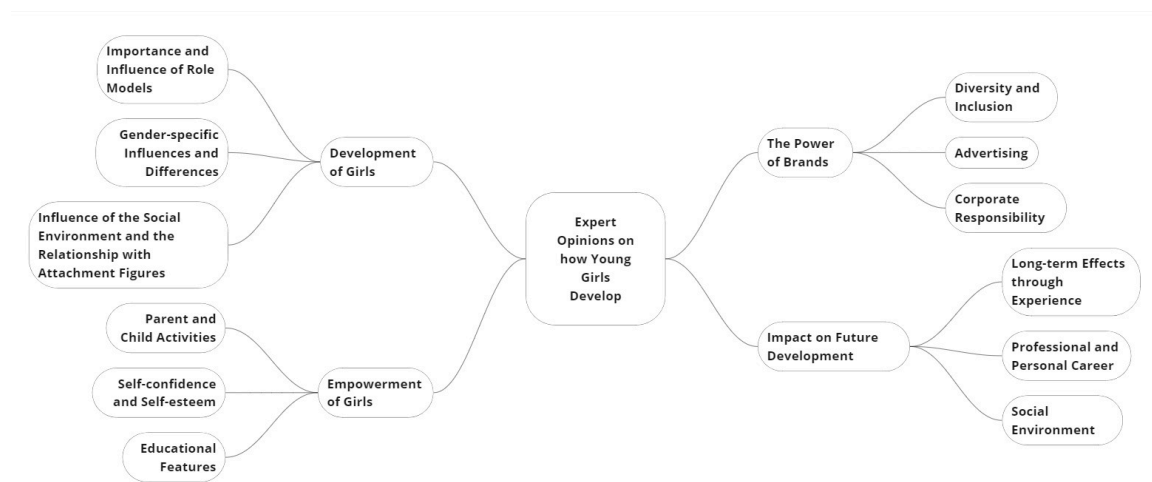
Expert Opinions on how Young Girls Develop

Development of Girls

Importance and Influence of Role Models

Gender-specific Influences and Differences

Influence of the Social Environment and the Relationship with Attachment Figures

Empowerment of Girls

Parent and Child Activities

Self-confidence and Self-esteem

Educational Features

The Power of Brands

Diversity and Inclusion

Advertising

Corporate Responsibility

Impact on Future Development

Long-term Effects through Experience

Professional and Personal Career

Social Environment